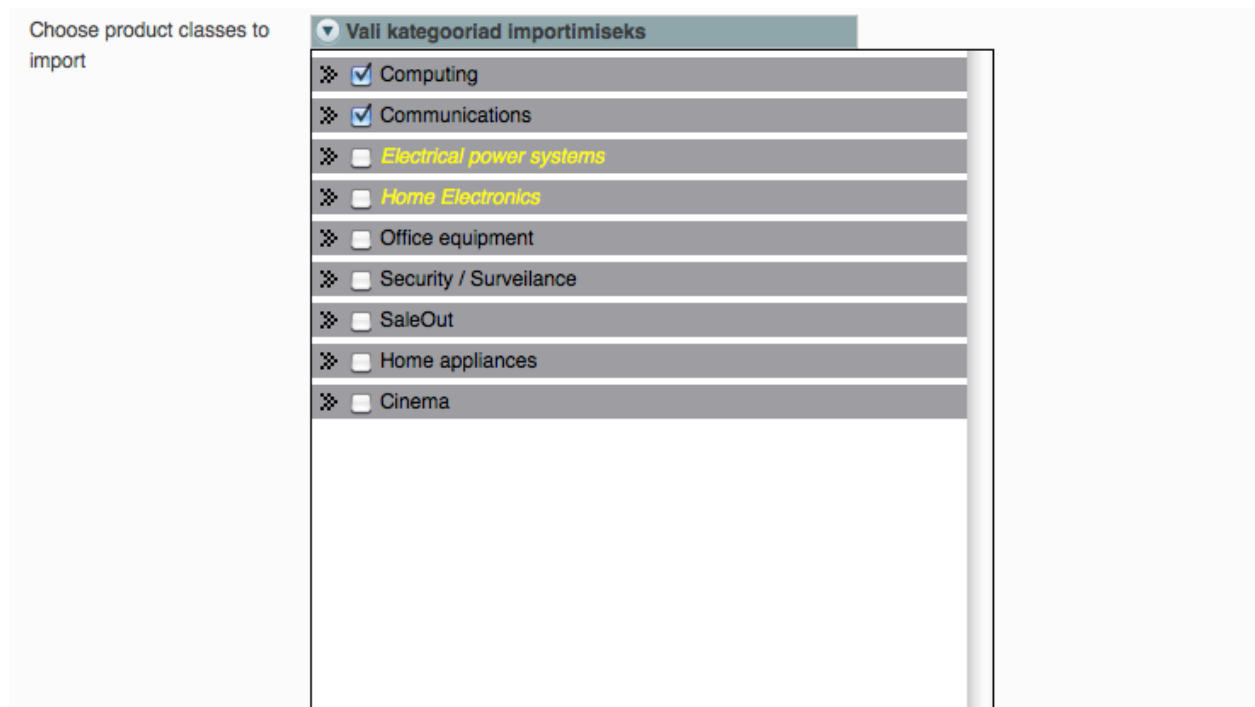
Choose product classes to import

Vali kategooriad importimiseks

Computing
Communications
Electrical power systems
Home Electronics
Office equipment
Security / Surveilance
SaleOut
Home appliances
Cinema